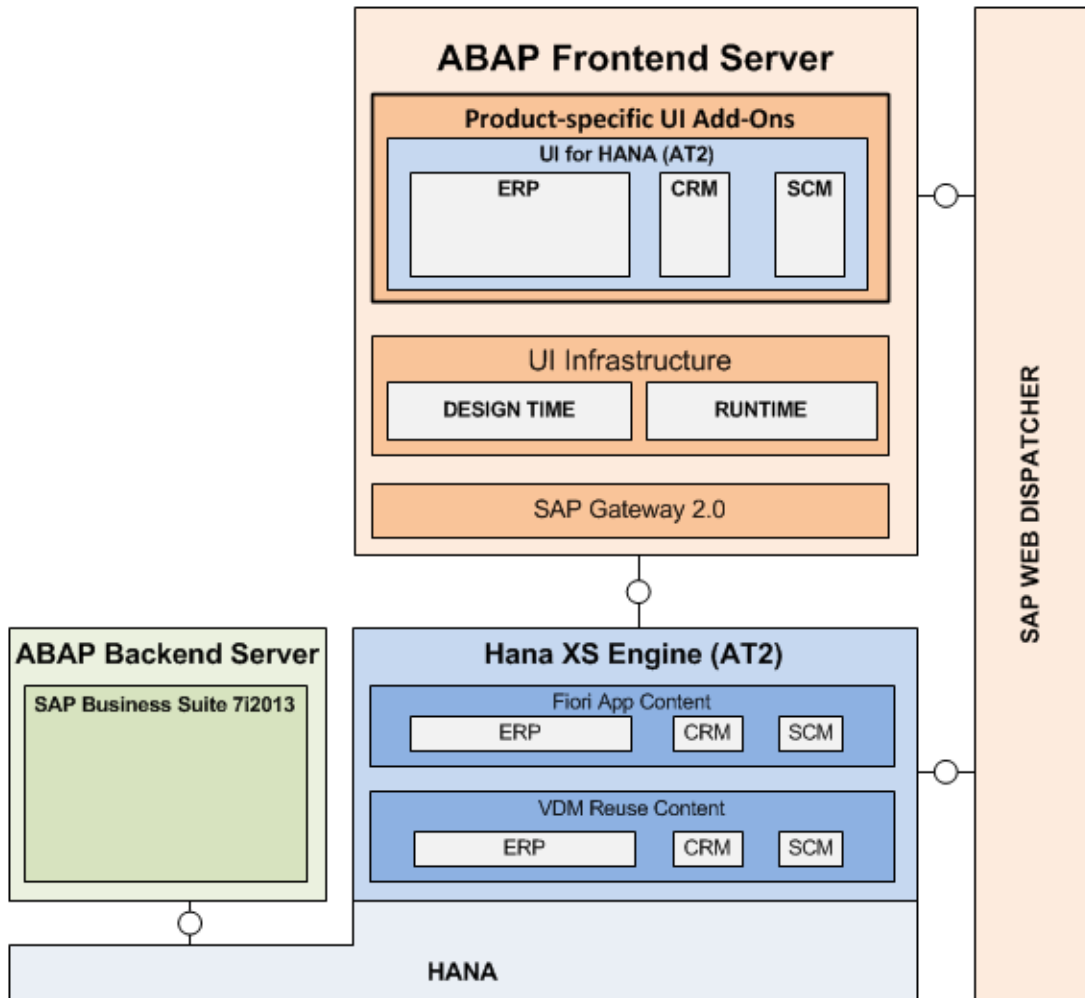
ABAP Frontend Server

Product-specific UI Add-Ons

UI for HANA (AT2)

ERP

CRM

SCM

UI Infrastructure

DESIGN TIME

RUNTIME

SAP Gateway 2.0

SAP WEB DISPATCHER

ABAP Backend Server

SAP Business Suite 7i2013

Hana XS Engine (AT2)

Fiori App Content

ERP

CRM

SCM

VDM Reuse Content

ERP

CRM

SCM

HANA